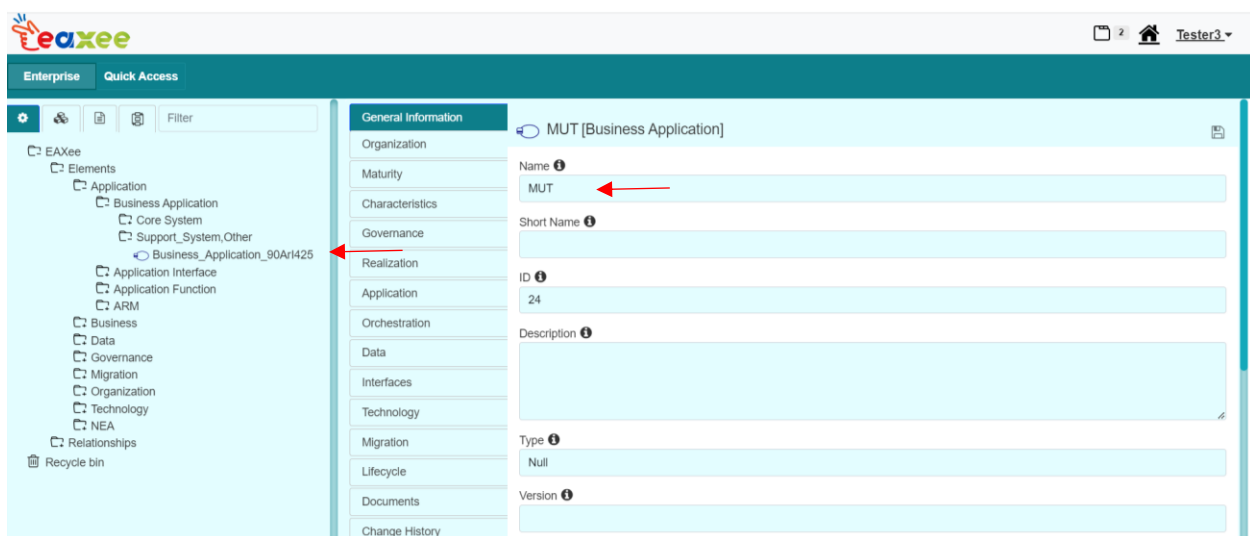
eaxee

2 Tester3

Enterprise Quick Access

Filter

EAXee
Elements
Application
Business Application
Core System
Support_System,Other
Business_Application_90Arl425
Application Interface
Application Function
ARM
Business
Data
Governance
Migration
Organization
Technology
NEA
Relationships
Recycle bin

General Information
Organization
Maturity
Characteristics
Governance
Realization
Application
Orchestration
Data
Interfaces
Technology
Migration
Lifecycle
Documents
Change History

MUT [Business Application]

Name
MUT

Short Name

ID
24

Description

Type
Null

Version